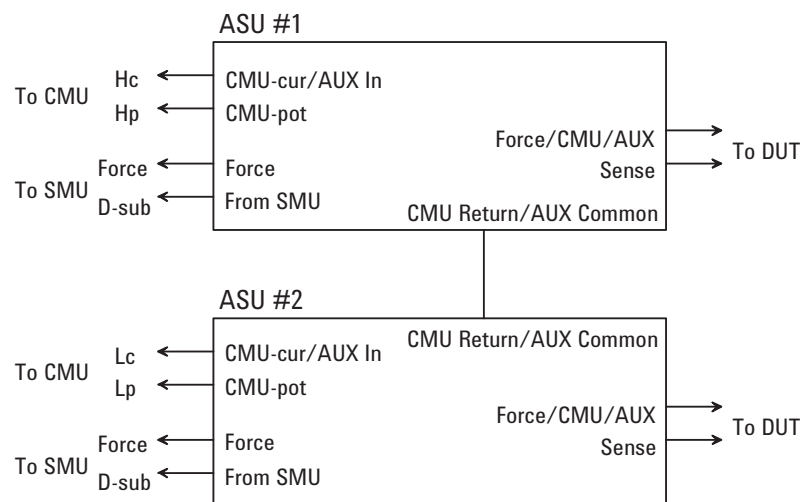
ASU #1

To CMU
Hc
Hp
CMU-cur/AUX In
CMU-pot

To SMU
Force
D-sub
Force
From SMU

Force/CMU/AUX
Sense
To DUT

CMU Return/AUX Common

ASU #2

CMU Return/AUX Common

To CMU
Lc
Lp
CMU-cur/AUX In
CMU-pot

Force/CMU/AUX
Sense
To DUT

To SMU
Force
D-sub
Force
From SMU